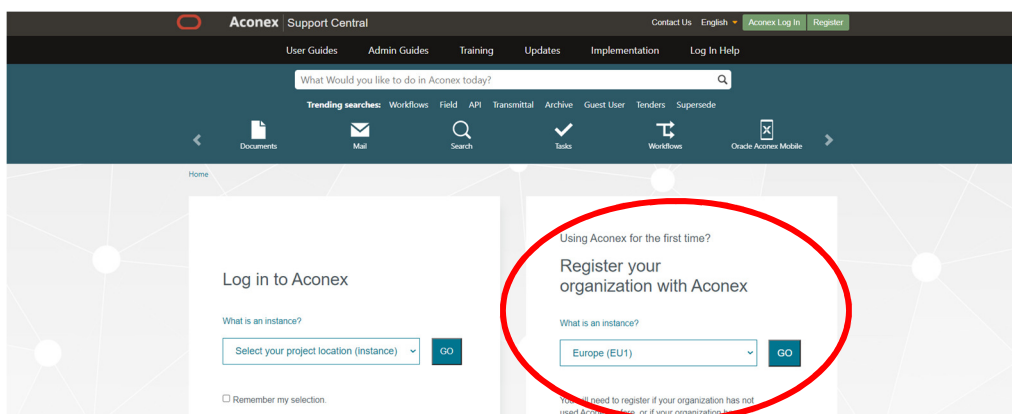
Aconex | Support Central

Contact Us English Aconex Log In Register

User Guides Admin Guides Training Updates Implementation Log In Help

What Would you like to do in Aconex today?

Trending searches: Workflows Field API Transmittal Archive Guest User Tenders Supersede

Documents Mail Search Tasks Workflows Oracle Aconex Mobile

Home

Log in to Aconex

What is an instance?

Select your project location (instance)

GO

Remember my selection.

Using Aconex for the first time?

Register your organization with Aconex

What is an instance?

Europe (EU1)

GO

Yo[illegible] need to register if your organization has not used Aco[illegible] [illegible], or if your organization h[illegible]